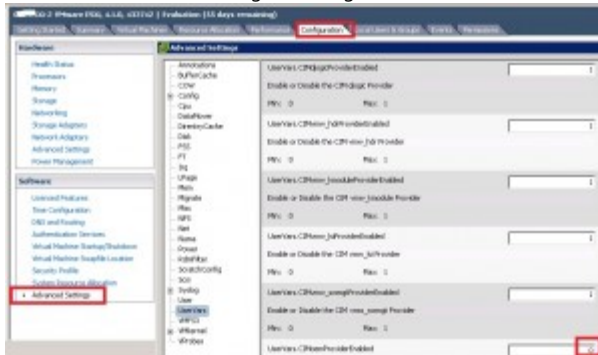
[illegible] VMware ESXi, 4.1.0, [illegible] | Evaluation (15 days remaining)

Getting Started | Summary | Virtual Machines | Resource Allocation | Performance | Configuration | Local Users & Groups | Events | Permissions

Hardware

Health Status
Processors
Memory
Storage
Networking
Storage Adapters
Network Adapters
Advanced Settings
Power Management

Software

Licensed Features
Time Configuration
DNS and Routing
Authentication Services
Virtual Machine Startup/Shutdown
Virtual Machine Swapfile Location
Security Profile
System Resource Allocation
Advanced Settings

Advanced Settings

Annotations
BufferCache
COW
Config
Cpu
DataMover
DirectoryCache
Disk
FSS
FT
IRQ
LPage
Mem
Migrate
Misc
NFS
Net
Numa
Power
RdmFilter
ScratchConfig
Scsi
Syslog
User
UserVars
VMFS3
VMkernel
VProbes

UserVars.CIMoemProviderEnabled
Enable or Disable the CIMoem Provider
Min: 0 Max: 1

UserVars.CIMvmw_hdrProviderEnabled
Enable or Disable the CIM vmw_hdr Provider
Min: 0 Max: 1

UserVars.CIMvmw_lsiodsProviderEnabled
Enable or Disable the CIM vmw_lsiodsProvider
Min: 0 Max: 1

UserVars.CIMvmw_lsiProviderEnabled
Enable or Disable the CIM vmw_lsiProvider
Min: 0 Max: 1

UserVars.CIMvmw_sompProviderEnabled
Enable or Disable the CIM vmw_somp Provider
Min: 0 Max: 1

UserVars.CIMxsanProviderEnabled